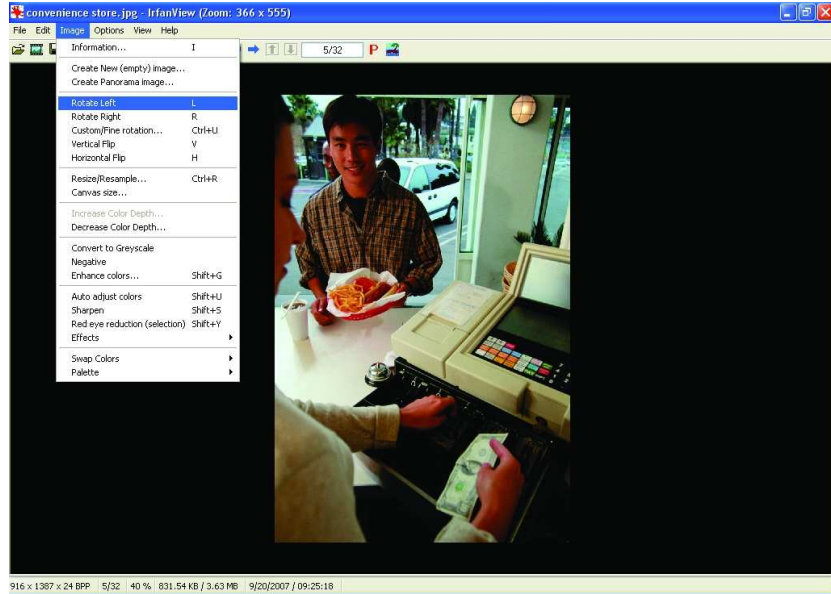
convenience store.jpg - IrfanView (Zoom: 366 x 555)

File Edit Image Options View Help

5/32 P

Information... I

Create New (empty) image...
Create Panorama image...

Rotate Left L
Rotate Right R
Custom/Fine rotation... Ctrl+U
Vertical Flip V
Horizontal Flip H

Resize/Resample... Ctrl+R
Canvas size...

Increase Color Depth...
Decrease Color Depth...

Convert to Greyscale
Negative
Enhance colors... Shift+G

Auto adjust colors Shift+U
Sharpen Shift+S
Red eye reduction (selection) Shift+Y
Effects

Swap Colors
Palette

916 x 1387 x 24 BPP 5/32 40 % 831.54 KB / 3.63 MB 9/20/2007 / 09:25:18